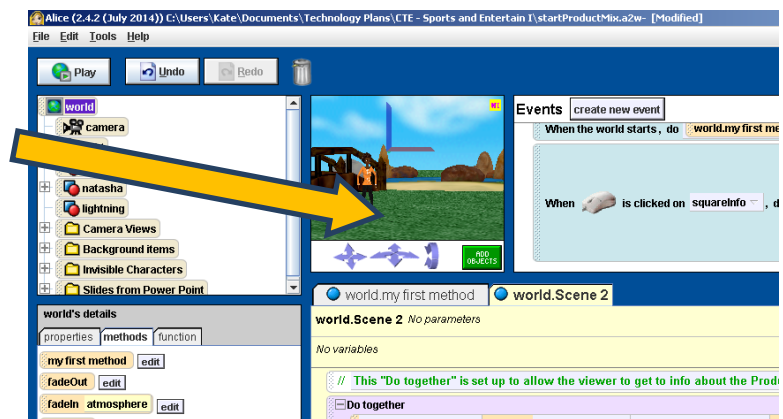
Alice (2.4.2 (July 2014)) C:\Users\Kate\Documents\Technology Plans\CTE - Sports and Entertain I\startProductMix.a2w- [Modified]

File Edit Tools Help

Play Undo Redo

world
camera
natasha
lightning
Camera Views
Background items
Invisible Characters
Slides from Power Point

ADD OBJECTS

Events create new event
When the world starts, do world.my first me
When is clicked on squareInfo

world.my first method world.Scene 2

world's details
properties methods function
my first method edit
fadeOut edit
fadeIn atmosphere edit

world.Scene 2 No parameters
No variables
// This "Do together" is set up to allow the viewer to get to info about the Produ
Do together